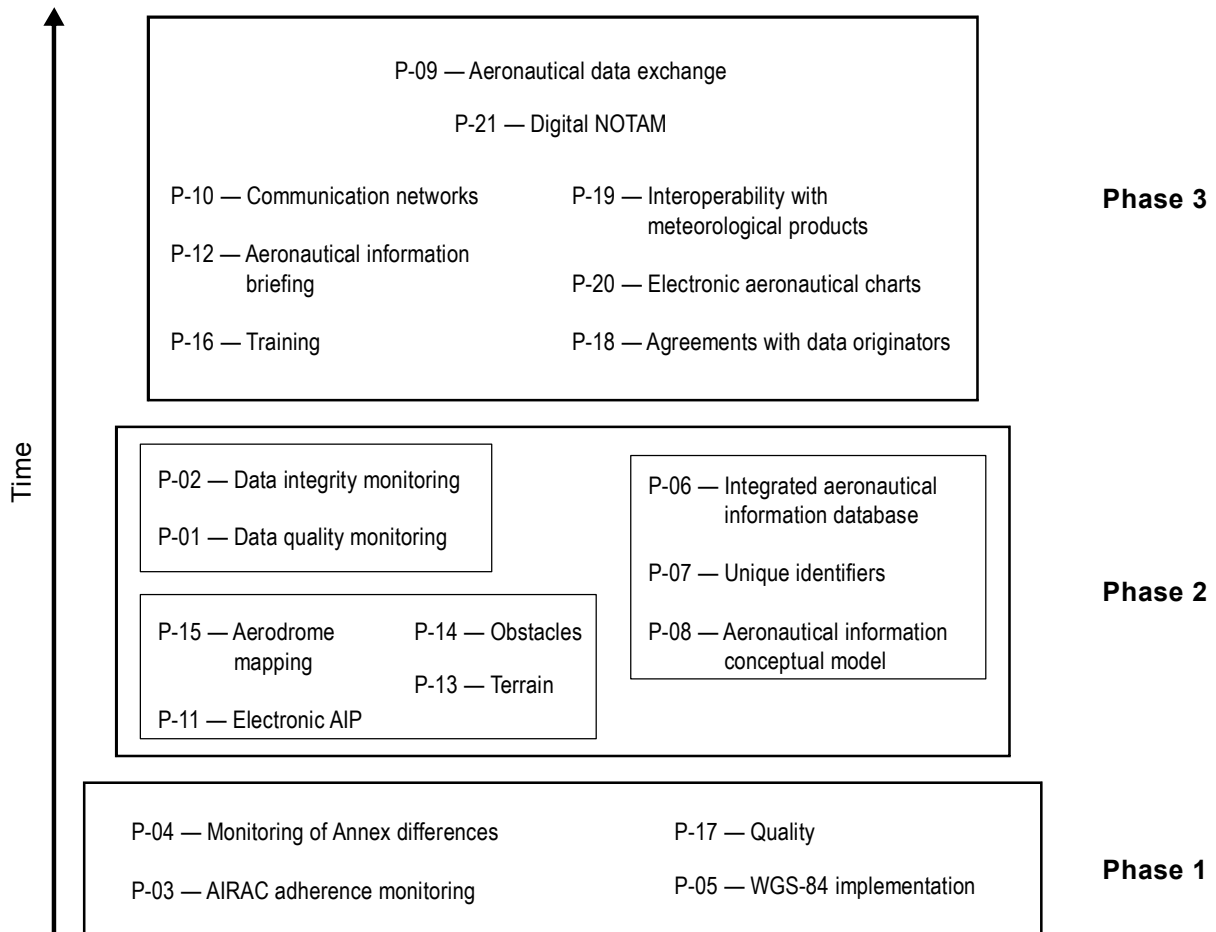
P-09 — Aeronautical data exchange

P-21 — Digital NOTAM

P-10 — Communication networks

P-12 — Aeronautical information briefing

P-16 — Training

P-19 — Interoperability with meteorological products

P-20 — Electronic aeronautical charts

P-18 — Agreements with data originators

Phase 3

Time

P-02 — Data integrity monitoring

P-01 — Data quality monitoring

P-15 — Aerodrome mapping

P-14 — Obstacles

P-13 — Terrain

P-11 — Electronic AIP

P-06 — Integrated aeronautical information database

P-07 — Unique identifiers

P-08 — Aeronautical information conceptual model

Phase 2

P-04 — Monitoring of Annex differences

P-03 — AIRAC adherence monitoring

P-17 — Quality

P-05 — WGS-84 implementation

Phase 1